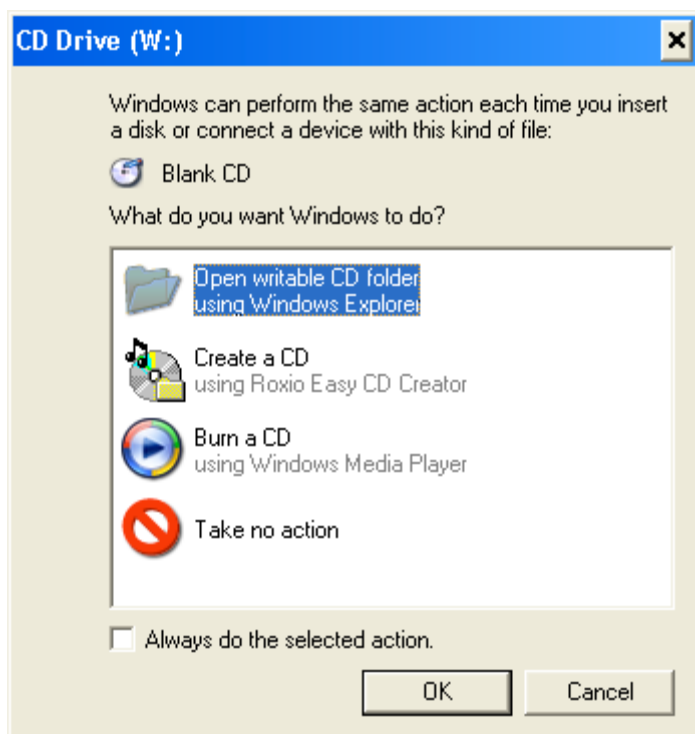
CD Drive (W:)

×

Windows can perform the same action each time you insert a disk or connect a device with this kind of file:

Blank CD

What do you want Windows to do?

Open writable CD folder
using Windows Explorer

Create a CD
using Roxio Easy CD Creator

Burn a CD
using Windows Media Player

Take no action

Always do the selected action.

OK

Cancel